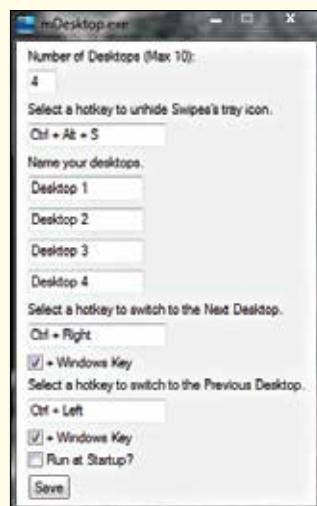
miDesktop.exe

Number of Desktops (Max 10):

4

Select a hotkey to unhide Swipes's tray icon.

Ctrl + Alt + S

Name your desktops.

Desktop 1

Desktop 2

Desktop 3

Desktop 4

Select a hotkey to switch to the Next Desktop.

Ctrl + Right

+ Windows Key

Select a hotkey to switch to the Previous Desktop.

Ctrl + Left

+ Windows Key

Run at Startup?

Save